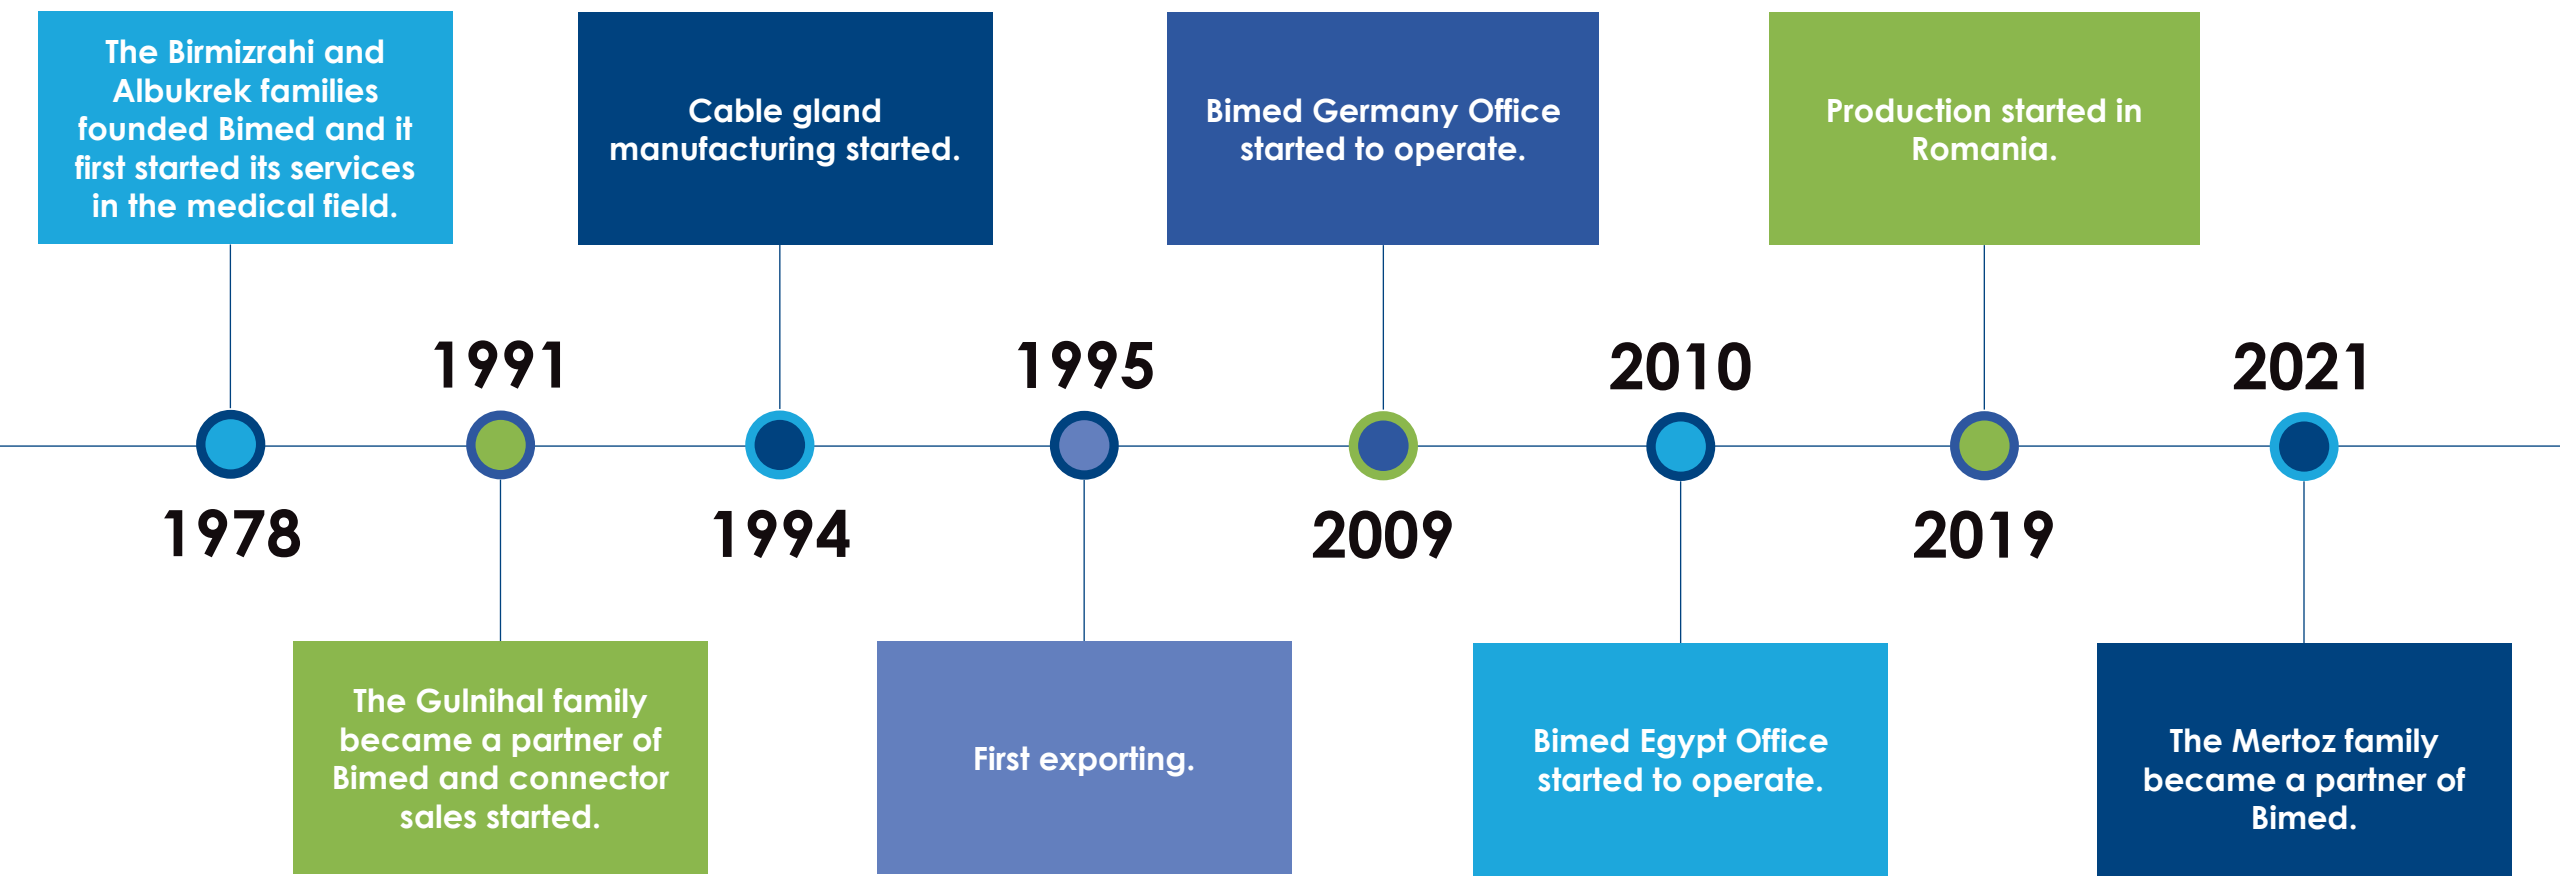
1978
The Birmizrahi and Albukrek families founded Bimed and it first started its services in the medical field.

1991
The Gulnihal family became a partner of Bimed and connector sales started.

1994
Cable gland manufacturing started.

1995
First exporting.

2009
Bimed Germany Office started to operate.

2010
Bimed Egypt Office started to operate.

2019
Production started in Romania.

2021
The Mertoz family became a partner of Bimed.